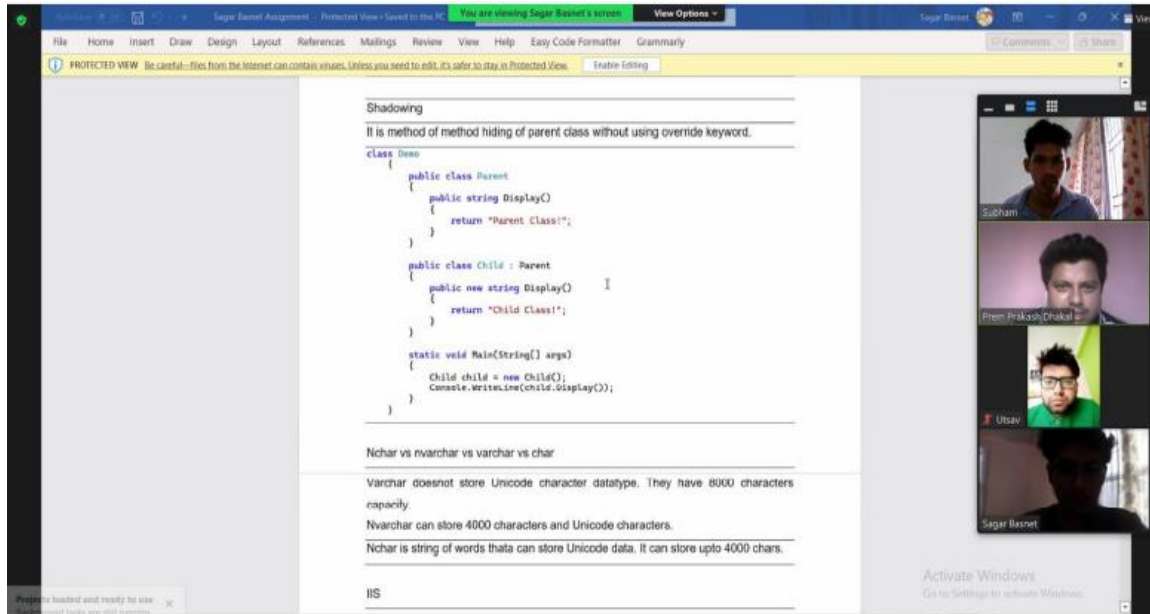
Sagar Basnet Assignment - Protected View • Saved to this PC
You are viewing Sagar Basnet's screen
View Options
Sagar Basnet

File Home Insert Draw Design Layout References Mailings Review View Help Easy Code Formatter Grammarly
Comments Share

PROTECTED VIEW Be careful—files from the Internet can contain viruses. Unless you need to edit, it's safer to stay in Protected View. Enable Editing

Shadowing

It is method of method hiding of parent class without using override keyword.

class Demo
{
public class Parent
{
public string Display()
{
return "Parent Class!";
}
}

public class Child : Parent
{
public new string Display()
{
return "Child Class!";
}
}

static void Main(String[] args)
{
Child child = new Child();
Console.WriteLine(child.Display());
}
}

Nchar vs nvarchar vs varchar vs char

Varchar doesnot store Unicode character datatype. They have 8000 characters capacity.

Nvarchar can store 4000 characters and Unicode characters.

Nchar is string of words thata can store Unicode data. It can store upto 4000 chars.

IIS

Subham
Prem Prakash Dhakal
Utsav
Sagar Basnet

Activate Windows
Go to Settings to activate Windows.

Projects loaded and ready to use